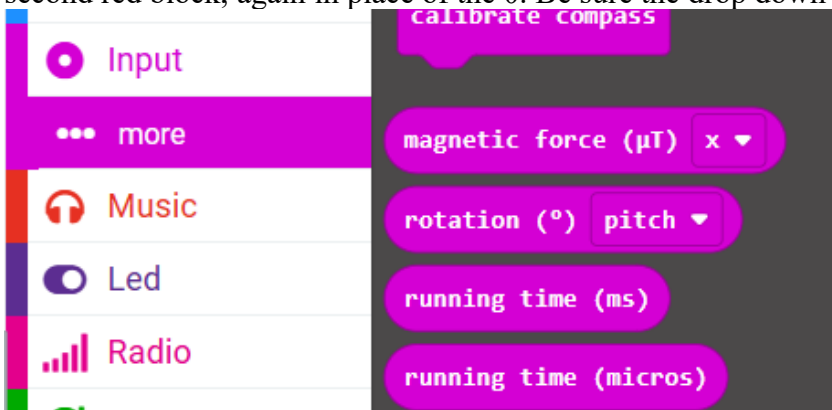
second red block, again in place of the 0. Be sure the drop down

calibrate compass

Input

more

Music

Led

Radio

magnetic force (µT) x

rotation (°) pitch

running time (ms)

running time (micros)